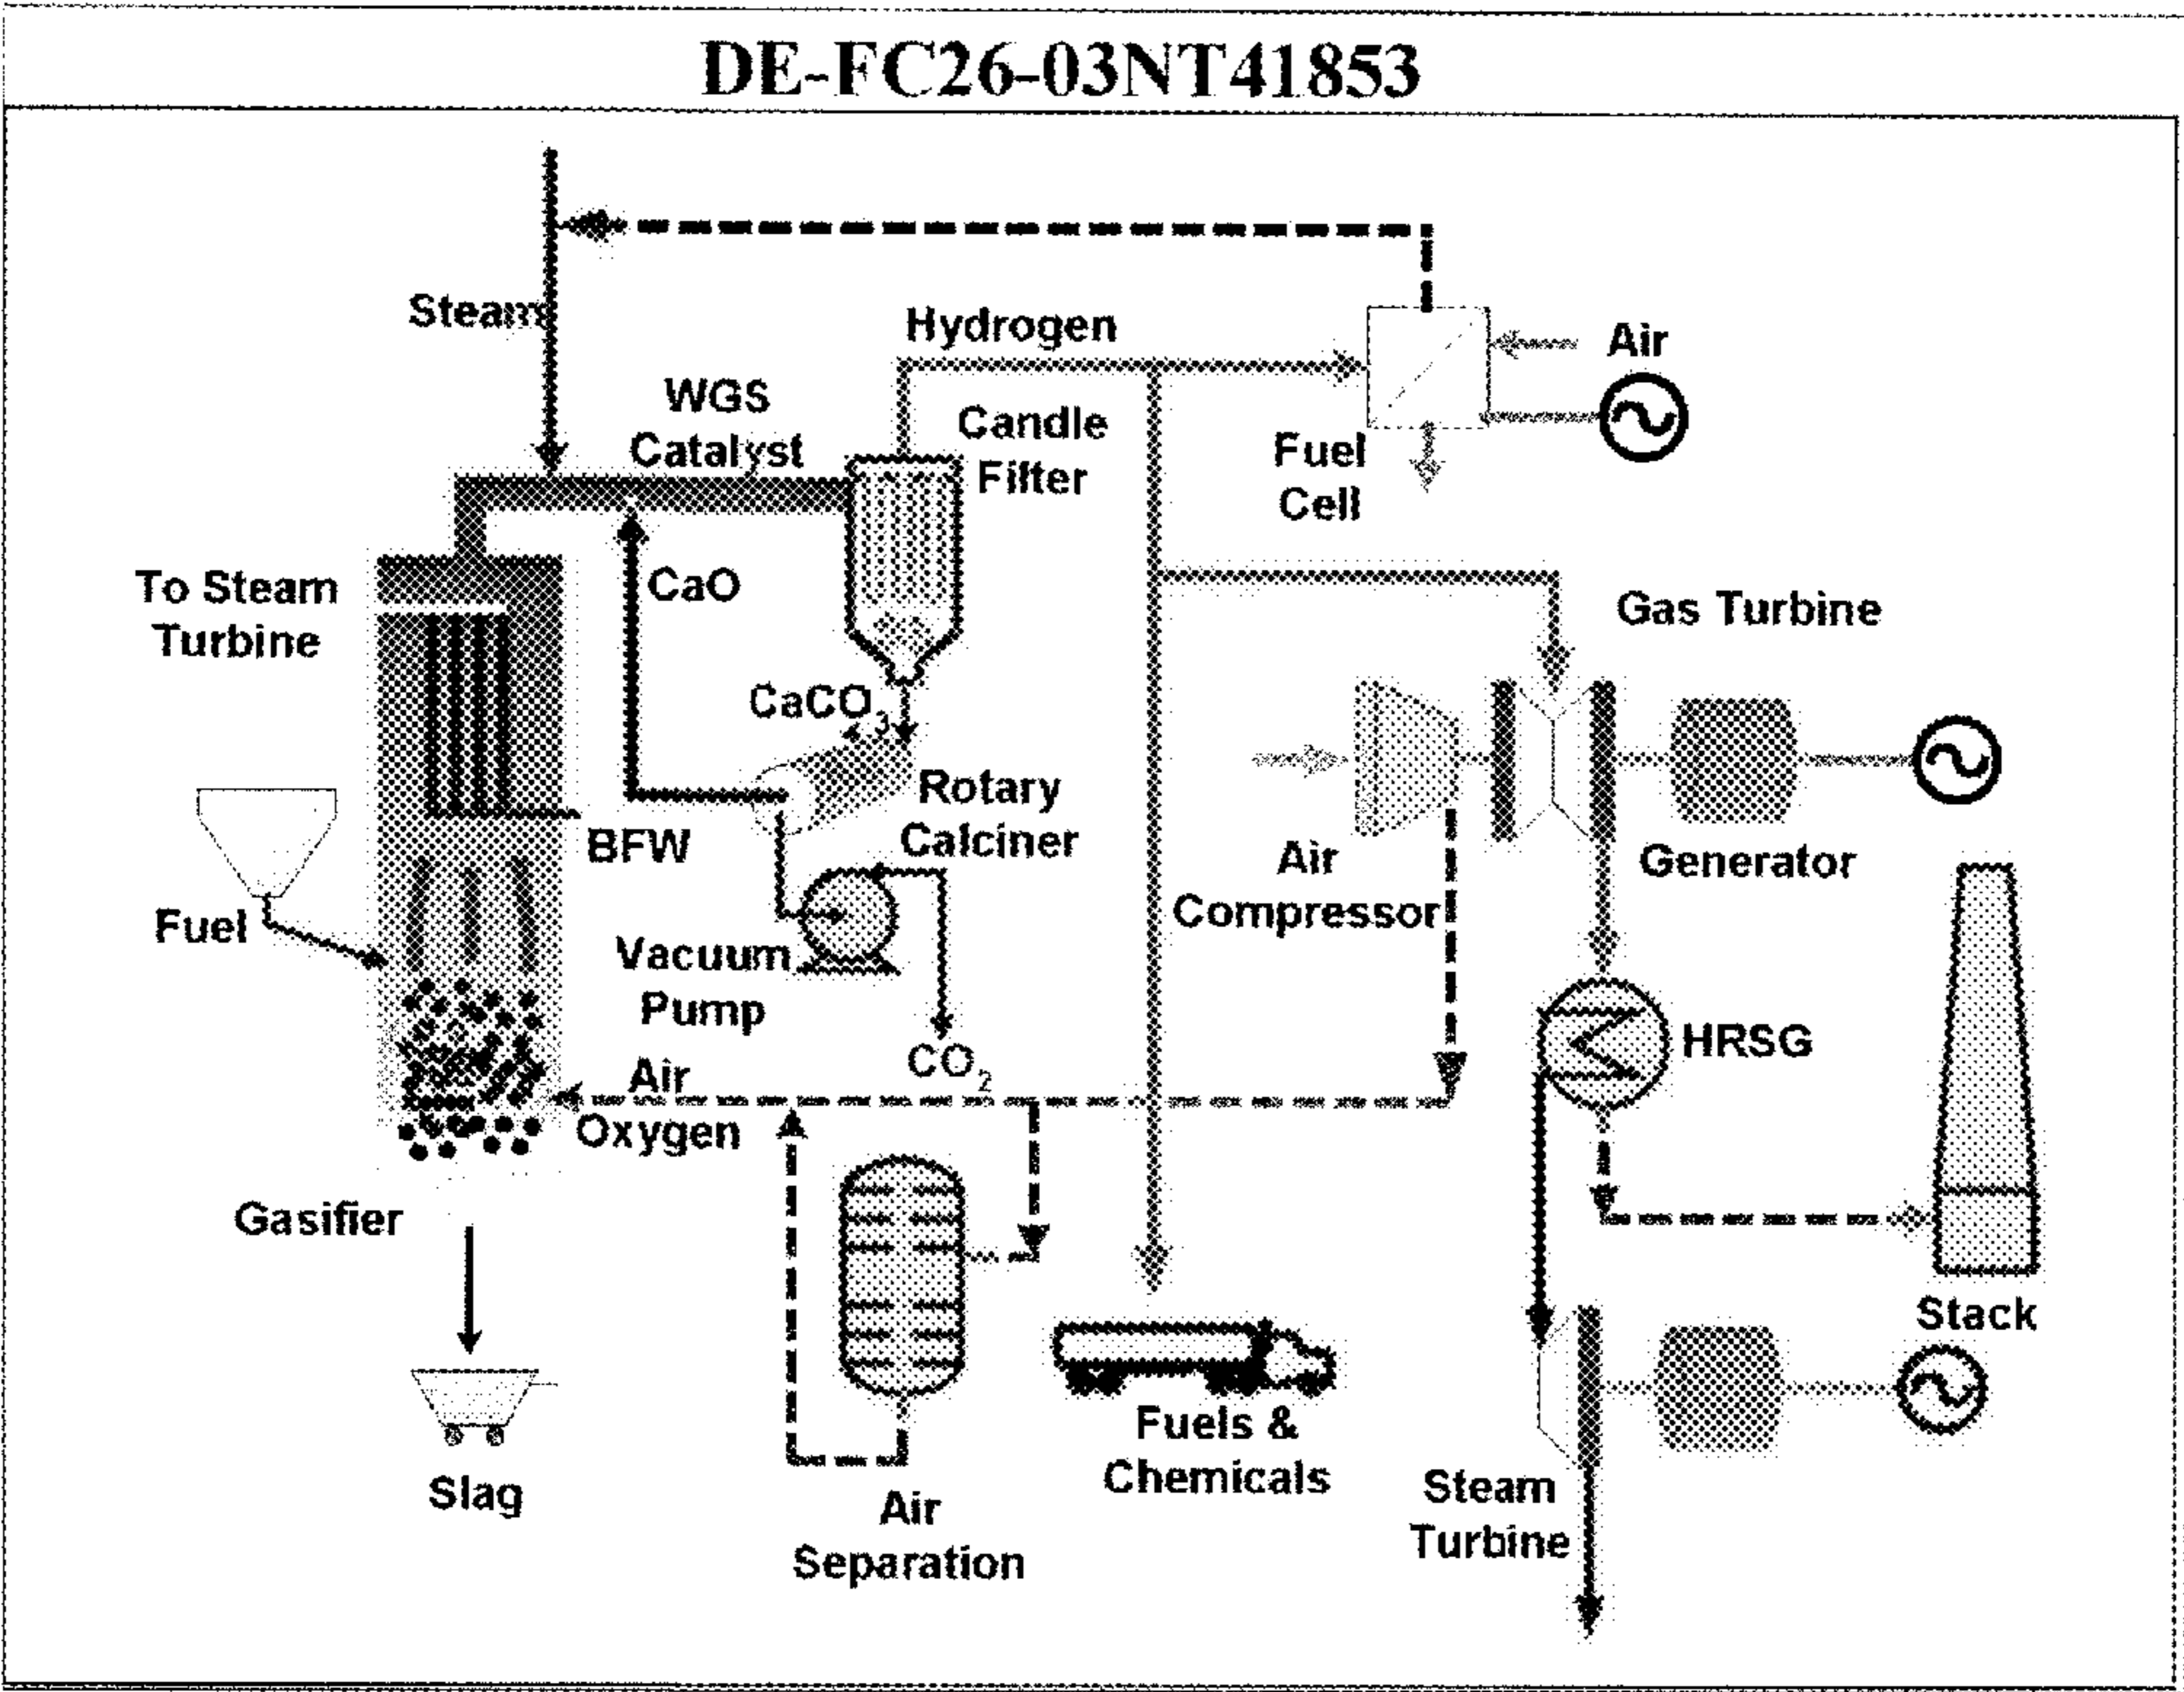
DE-FC26-03NT41853

Steam

Hydrogen

Air

WGS Catalyst

Candle Filter

Fuel Cell

To Steam Turbine

CaO

Gas Turbine

$CaCO_3$

Rotary Calciner

BFW

Air Compressor

Generator

Fuel

Vacuum Pump

$CO_2$

HRSG

Air

Oxygen

Gasifier

Stack

Slag

Air Separation

Fuels & Chemicals

Steam Turbine